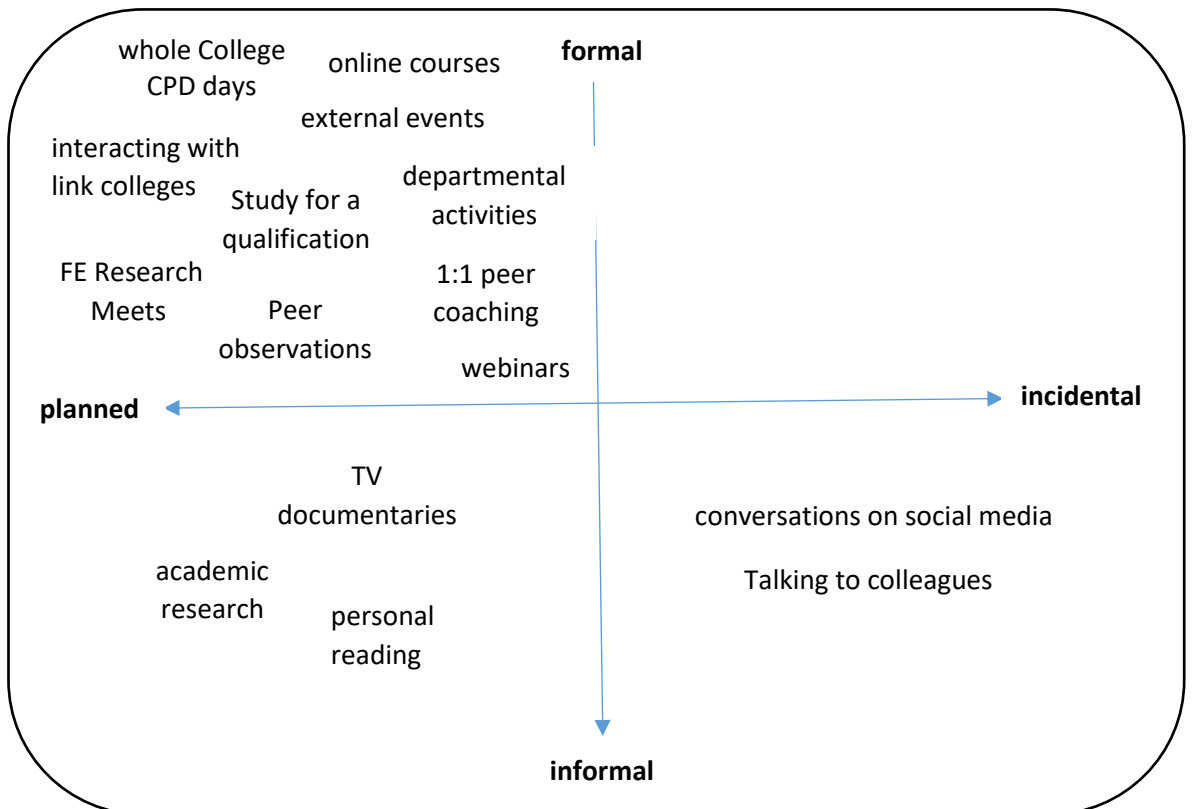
formal

whole College CPD days

online courses

external events

interacting with link colleges

Study for a qualification

departmental activities

FE Research Meets

Peer observations

1:1 peer coaching

webinars

planned

incidental

TV documentaries

academic research

personal reading

conversations on social media

Talking to colleagues

informal